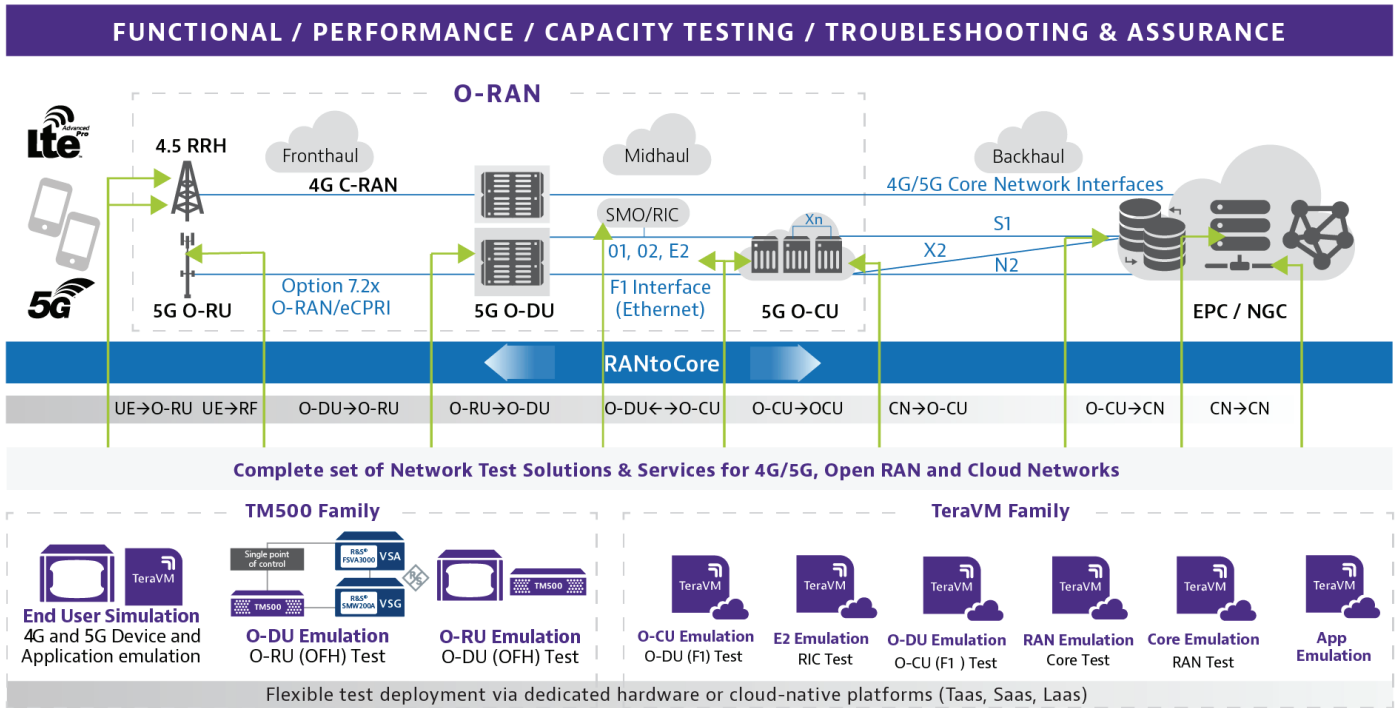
FUNCTIONAL / PERFORMANCE / CAPACITY TESTING / TROUBLESHOOTING & ASSURANCE

O-RAN

Lte Advanced Pro

5G

4.5 RRH

Fronthaul

4G C-RAN

Midhaul

Backhaul

4G/5G Core Network Interfaces

SMO/RIC

Xn

S1

01, 02, E2

X2

N2

Option 7.2x O-RAN/eCPRI

F1 Interface (Ethernet)

5G O-RU

5G O-DU

5G O-CU

EPC / NGC

RANtoCore

UE→O-RU UE→RF | O-DU→O-RU | O-RU→O-DU | O-DU←→O-CU | O-CU→OCU | CN→O-CU | O-CU→CN | CN→CN

Complete set of Network Test Solutions & Services for 4G/5G, Open RAN and Cloud Networks

TM500 Family

TeraVM

End User Simulation
4G and 5G Device and Application emulation

Single point of control

R&S FSVA3000 VSA

R&S SMW200A VSG

TM500

O-DU Emulation
O-RU (OFH) Test

TM500

O-RU Emulation
O-DU (OFH) Test

TeraVM Family

TeraVM

O-CU Emulation
O-DU (F1) Test

TeraVM

E2 Emulation
RIC Test

TeraVM

O-DU Emulation
O-CU (F1 ) Test

TeraVM

RAN Emulation
Core Test

TeraVM

Core Emulation
RAN Test

TeraVM

App Emulation

Flexible test deployment via dedicated hardware or cloud-native platforms (Taas, Saas, Laas)